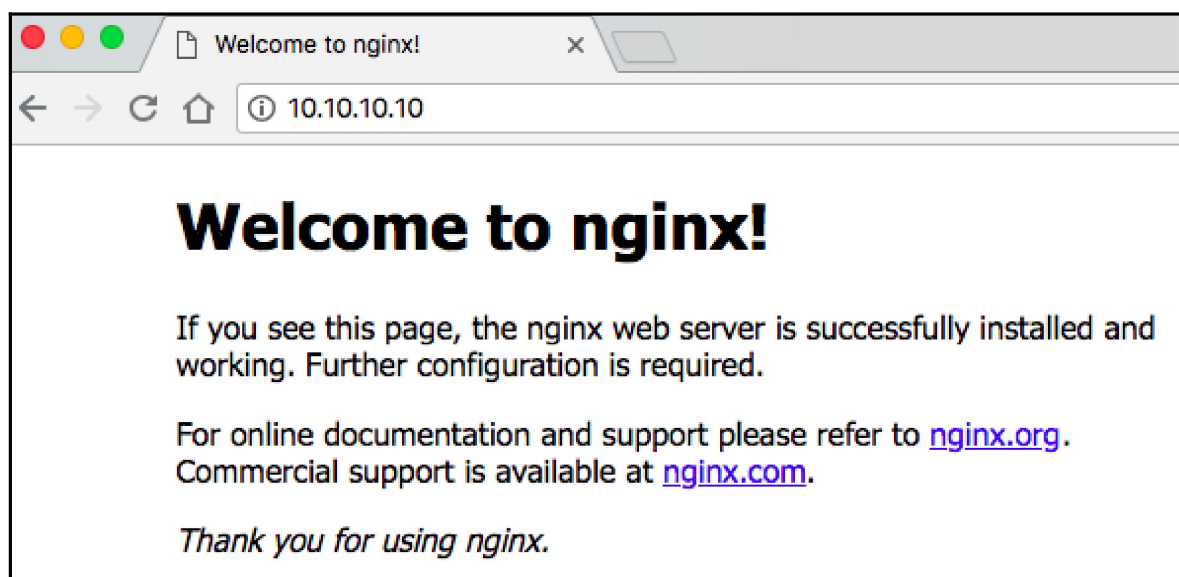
Welcome to nginx! ×

10.10.10.10

Welcome to nginx!

If you see this page, the nginx web server is successfully installed and working. Further configuration is required.

For online documentation and support please refer to nginx.org. Commercial support is available at nginx.com.

Thank you for using nginx.